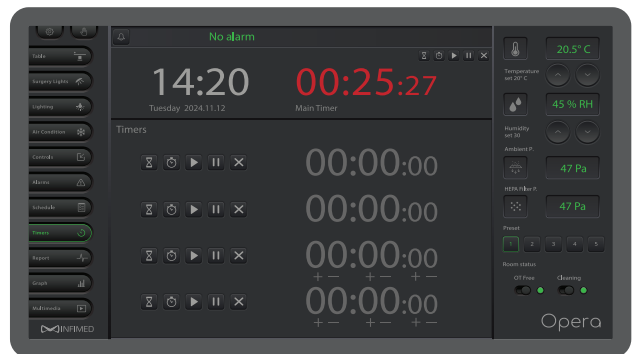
Table

Surgery Lights

Lighting

Air Condition

Controls

Alarms

Schedule

Timers

Report

Graph

Multimedia

INFIMED

No alarm

14:20
Tuesday 2024.11.12

00:25:27
Main Timer

Timers

00:00:00

00:00:00

00:00:00
+ – + – + –

00:00:00
+ – + – + –

20.5° C
Temperature set 20° C

45 % RH
Humidity set 30

Ambient P.
47 Pa

HEPA Filter P.
47 Pa

Preset
1 2 3 4 5

Room status
OT Free Cleaning

Opera